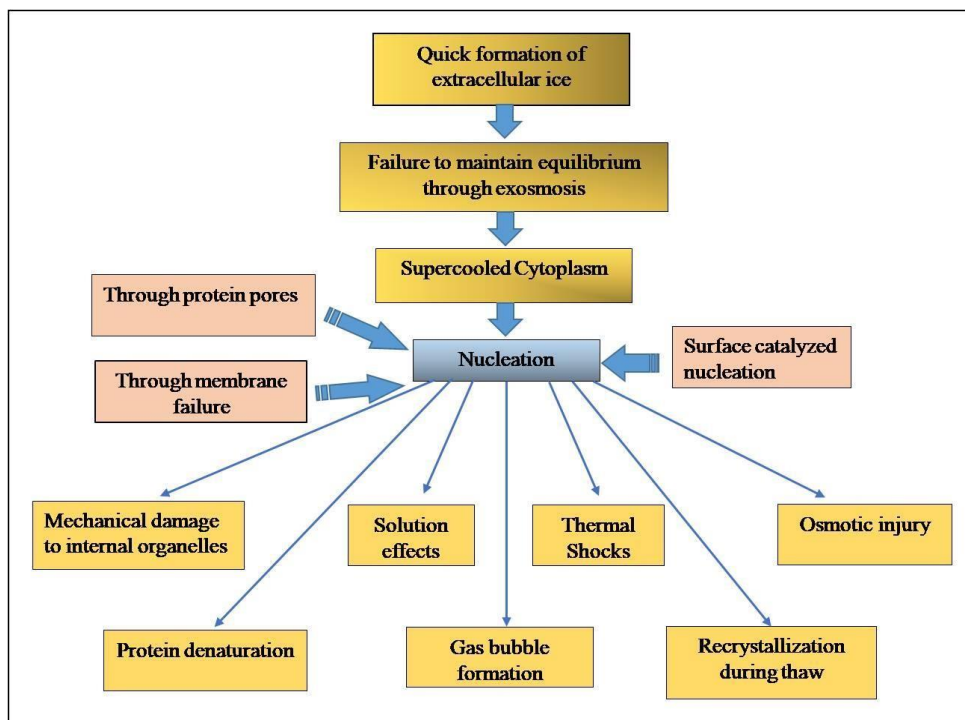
Quick formation of extracellular ice

Failure to maintain equilibrium through exosmosis

Supercooled Cytoplasm

Through protein pores

Nucleation

Surface catalyzed nucleation

Through membrane failure

Mechanical damage to internal organelles

Solution effects

Thermal Shocks

Osmotic injury

Protein denaturation

Gas bubble formation

Recrystallization during thaw